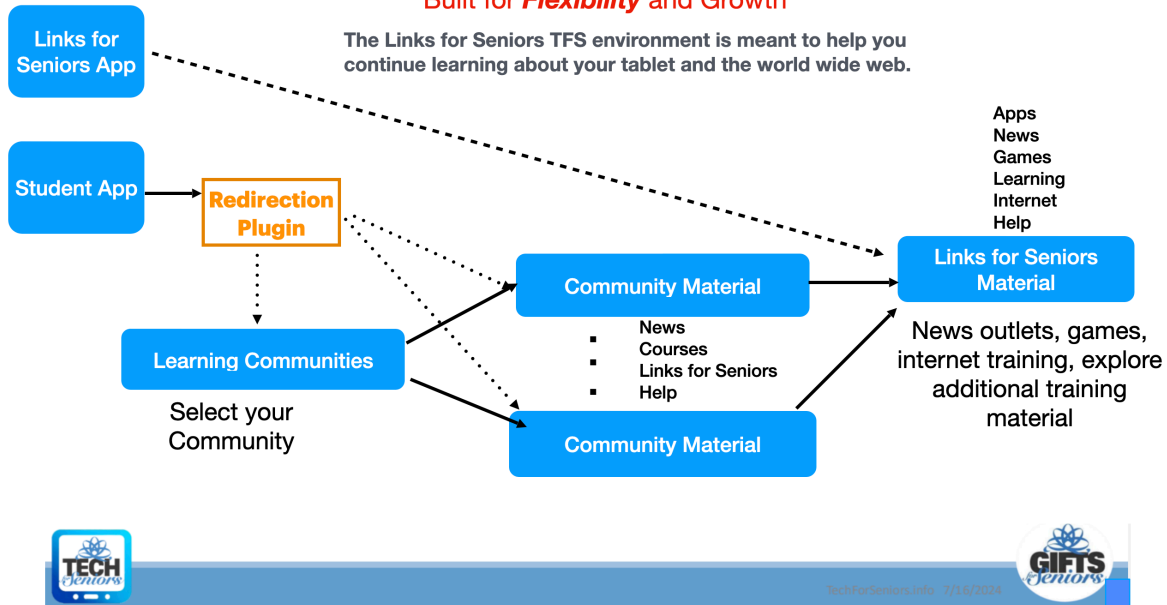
Built for *Flexibility* and Growth

The Links for Seniors TFS environment is meant to help you continue learning about your tablet and the world wide web.

Links for Seniors App

Student App

Redirection Plugin

Learning Communities

Select your Community

Community Material

- News
- Courses
- Links for Seniors
- Help

Community Material

Apps
News
Games
Learning
Internet
Help

Links for Seniors Material

News outlets, games, internet training, explore additional training material

TECH Seniors

GIFTS Seniors

TechForSeniors.info 7/16/2024